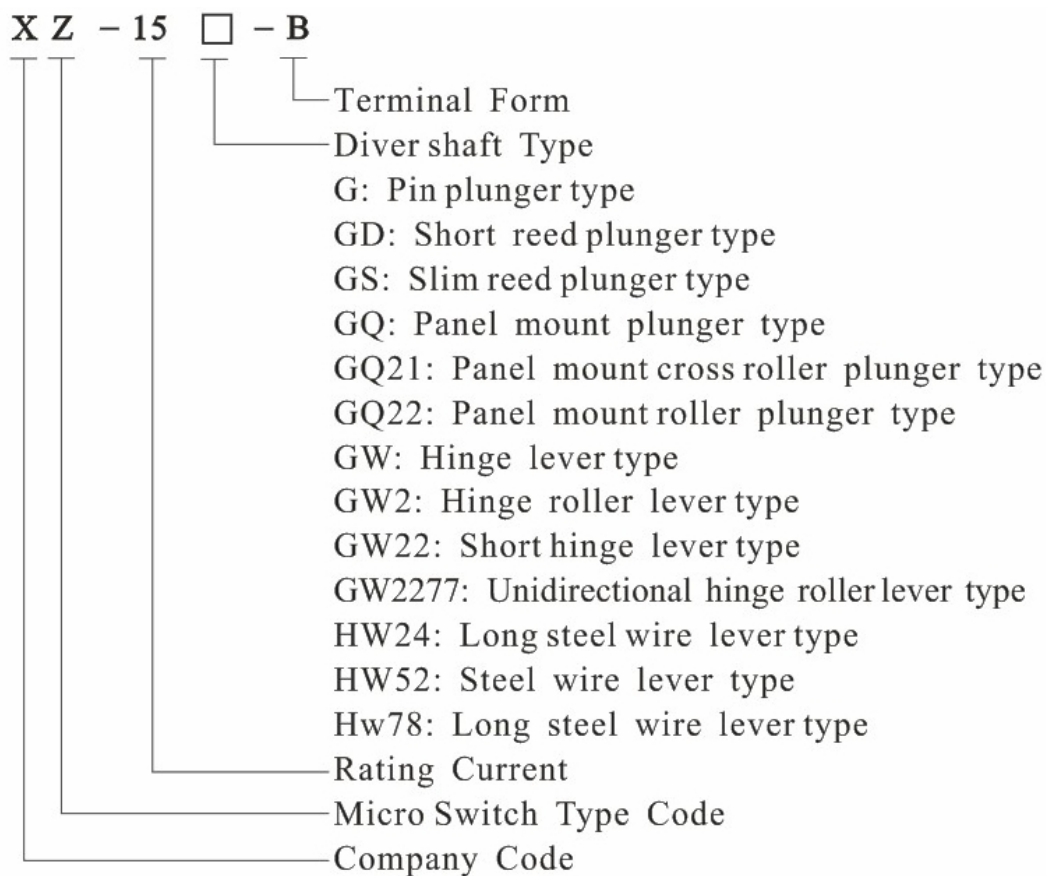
X Z – 15 □ – B

Terminal Form
Diver shaft Type
G: Pin plunger type
GD: Short reed plunger type
GS: Slim reed plunger type
GQ: Panel mount plunger type
GQ21: Panel mount cross roller plunger type
GQ22: Panel mount roller plunger type
GW: Hinge lever type
GW2: Hinge roller lever type
GW22: Short hinge lever type
GW2277: Unidirectional hinge roller lever type
HW24: Long steel wire lever type
HW52: Steel wire lever type
Hw78: Long steel wire lever type
Rating Current
Micro Switch Type Code
Company Code